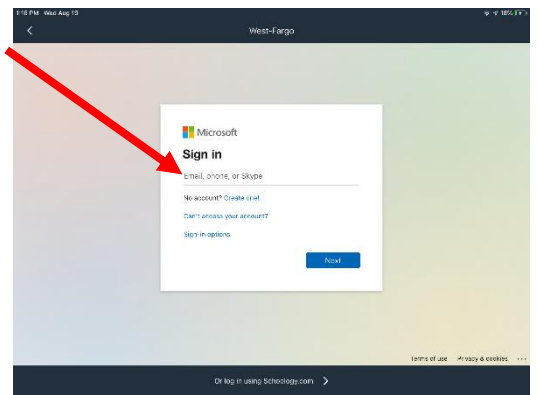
1:16 PM Wed Aug 19

West-Fargo

Microsoft

Sign in

Email, phone, or Skype

No account? Create one!

Can't access your account?

Sign-in options

Next

Terms of use Privacy & cookies ...

Or log in using Schoology.com